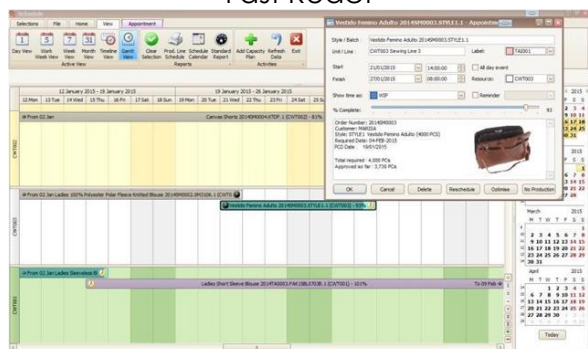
Fast React

Schedule

Selections | File | Home | View | Appointment

Day View | Work Week View | Week View | Month View | Timeline View | Gantt View | Clear Selection | Prod. Line Schedule | Schedule Calendar | Standard Report | Add Capacity Plan | Refresh Data | Exit

Active View | Reports | Activities

12 January 2015 - 18 January 2015 | 19 January 2015 - 25 January 2015

12 Mon | 13 Tue | 14 Wed | 15 Thu | 16 Fri | 17 Sat | 18 Sun | 19 Mon | 20 Tue | 21 Wed | 22 Thu | 23 Fri | 24 Sat | 25 Su

From 02 Jan | Canvas Shorts 2014SM0004.STYLE1.1 (CWT002) - 81%

CWT002

From 02 Jan Ladies 100% Polyester Polar Fleece Knitted Blouse 2014SM0003.0RD106.1 (CWT0

Vestido Femino Adulto 2014SM0003.STYLE1.1 (CWT003) - 93%

CWT003

From 02 Jan Ladies Sleeveless B

Ladies Short Sleeve Blouse 2014TA0003.FAK10B.STOB.1 (CWT001) - 101%

To 09 Feb

CWT001

Vestido Femino Adulto 2014SM0003.STYLE1.1 - Appointment

Style / Batch: Vestido Femino Adulto 2014SM0003.STYLE1.1

Unit / Line: CWT003 Sewing Line 3 | Label: TA0001

Start: 21/01/2015 | 14:00:00 | All day event

Finish: 27/01/2015 | 08:00:00 | Resource: CWT003

Show time as: WIP | Reminder

% Complete: 93

Order Number: 2014SM0003
Customer: MARISA
Style: STYLE1 Vestido Femino Adulto (4000 PCS)
Required Date: 04-FEB-2015
PCD Date: 19/01/2015

Total required : 4,000 PCs
Approved so far : 3,720 PCs

OK | Cancel | Delete | Reschedule | Optimise | No Production

March 2015
M T W T F S S
2 3 4 5 6 7 8
9 10 11 12 13 14 15
16 17 18 19 20 21 22
23 24 25 26 27 28 29
30 31

April 2015
M T W T F S S
1 2 3 4 5
6 7 8 9 10 11 12
13 14 15 16 17 18 19
20 21 22 23 24 25 26
27 28 29 30

Today